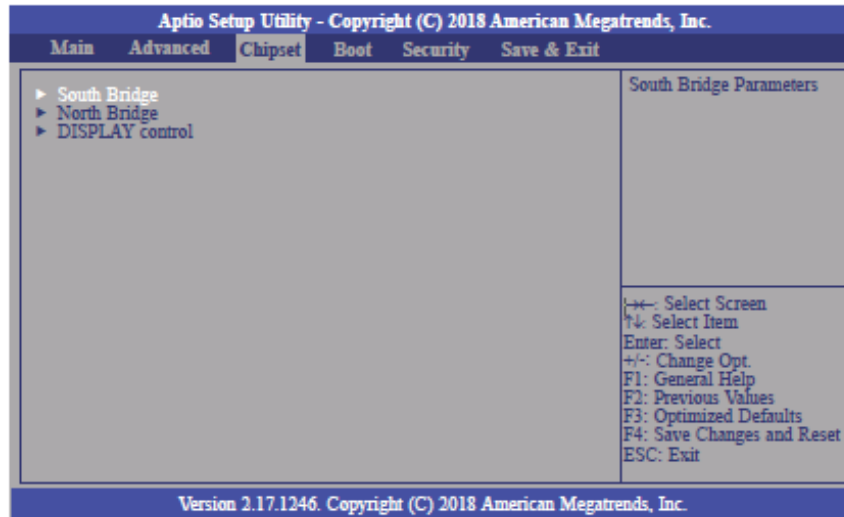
Aptio Setup Utility - Copyright (C) 2018 American Megatrends, Inc.

Main Advanced Chipset Boot Security Save & Exit

► South Bridge
► North Bridge
► DISPLAY control

South Bridge Parameters

→←: Select Screen
↑↓: Select Item
Enter: Select
+/-: Change Opt.
F1: General Help
F2: Previous Values
F3: Optimized Defaults
F4: Save Changes and Reset
ESC: Exit

Version 2.17.1246. Copyright (C) 2018 American Megatrends, Inc.